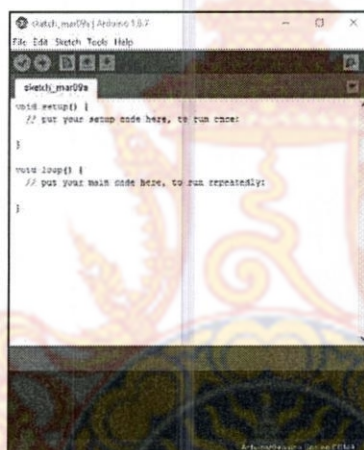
sketch_mar09a | Arduino 1.8.7

File Edit Sketch Tools Help

sketch_mar09a

void setup() {
  // put your setup code here, to run once:

}

void loop() {
  // put your main code here, to run repeatedly:

}

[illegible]